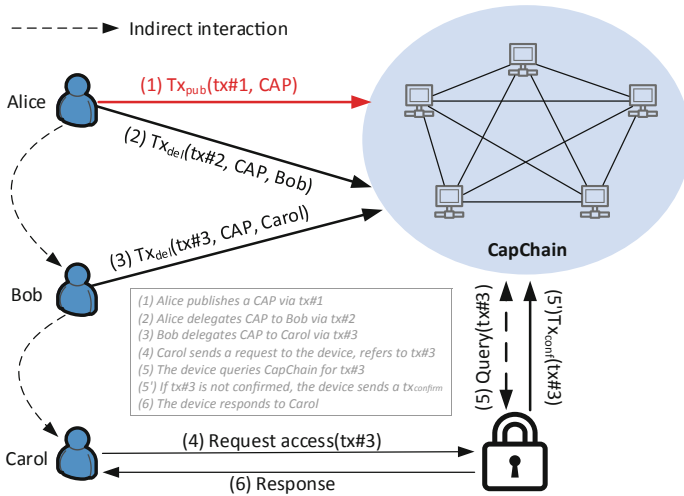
Indirect interaction

Alice

(1) $Tx_{pub}$(tx#1, CAP)

(2) $Tx_{del}$(tx#2, CAP, Bob)

(3) $Tx_{del}$(tx#3, CAP, Carol)

Bob

Carol

CapChain

(1) Alice publishes a CAP via tx#1
(2) Alice delegates CAP to Bob via tx#2
(3) Bob delegates CAP to Carol via tx#3
(4) Carol sends a request to the device, refers to tx#3
(5) The device queries CapChain for tx#3
(5') If tx#3 is not confirmed, the device sends a $tx_{confirm}$
(6) The device responds to Carol

(5) Query(tx#3)

(5')$Tx_{conf}$(tx#3)

(4) Request access(tx#3)

(6) Response